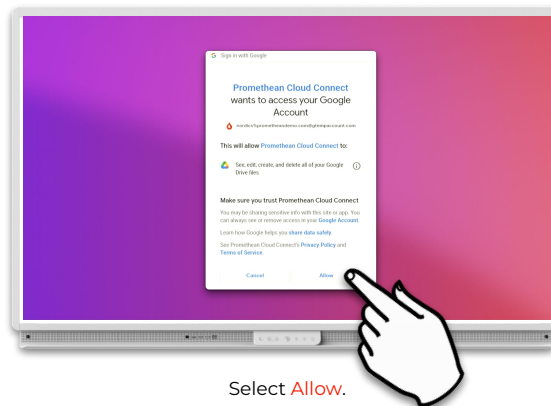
G Sign in with Google

Promethean Cloud Connect wants to access your Google Account

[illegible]

This will allow Promethean Cloud Connect to:

See, edit, create, and delete all of your Google Drive files.

Make sure you trust Promethean Cloud Connect

You may be sharing sensitive info with this site or app. You can always see or remove access in your Google Account.

Learn how Google helps you share data safely.

See Promethean Cloud Connect's Privacy Policy and Terms of Service.

Cancel

Allow

Select Allow.